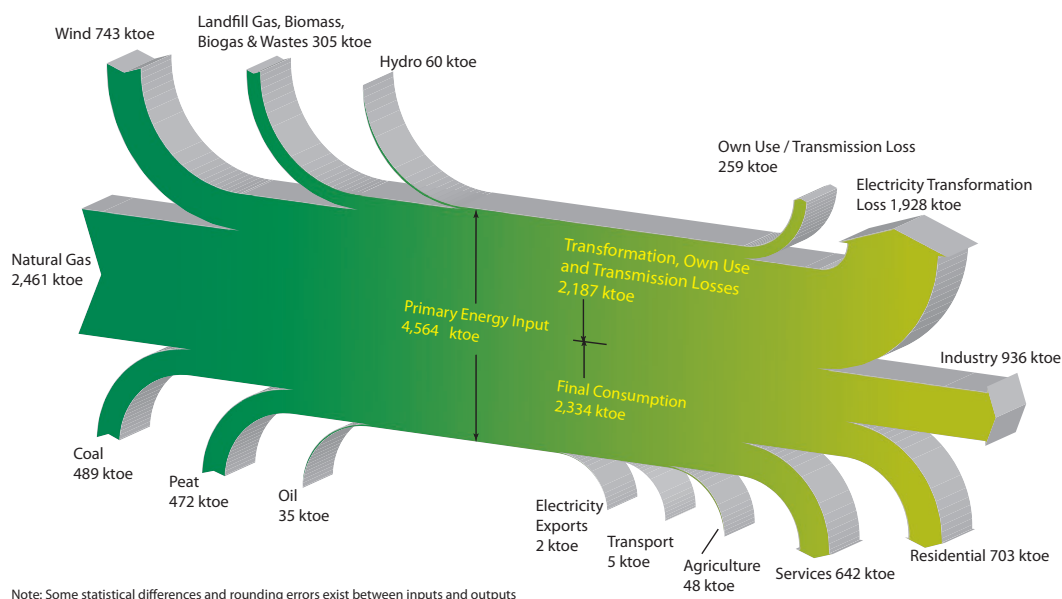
Wind 743 ktoe

Landfill Gas, Biomass, Biogas & Wastes 305 ktoe

Hydro 60 ktoe

Own Use / Transmission Loss 259 ktoe

Electricity Transformation Loss 1,928 ktoe

Natural Gas 2,461 ktoe

Transformation, Own Use and Transmission Losses 2,187 ktoe

Primary Energy Input 4,564 ktoe

Industry 936 ktoe

Final Consumption 2,334 ktoe

Coal 489 ktoe

Peat 472 ktoe

Oil 35 ktoe

Electricity Exports 2 ktoe

Transport 5 ktoe

Agriculture 48 ktoe

Services 642 ktoe

Residential 703 ktoe

Note: Some statistical differences and rounding errors exist between inputs and outputs